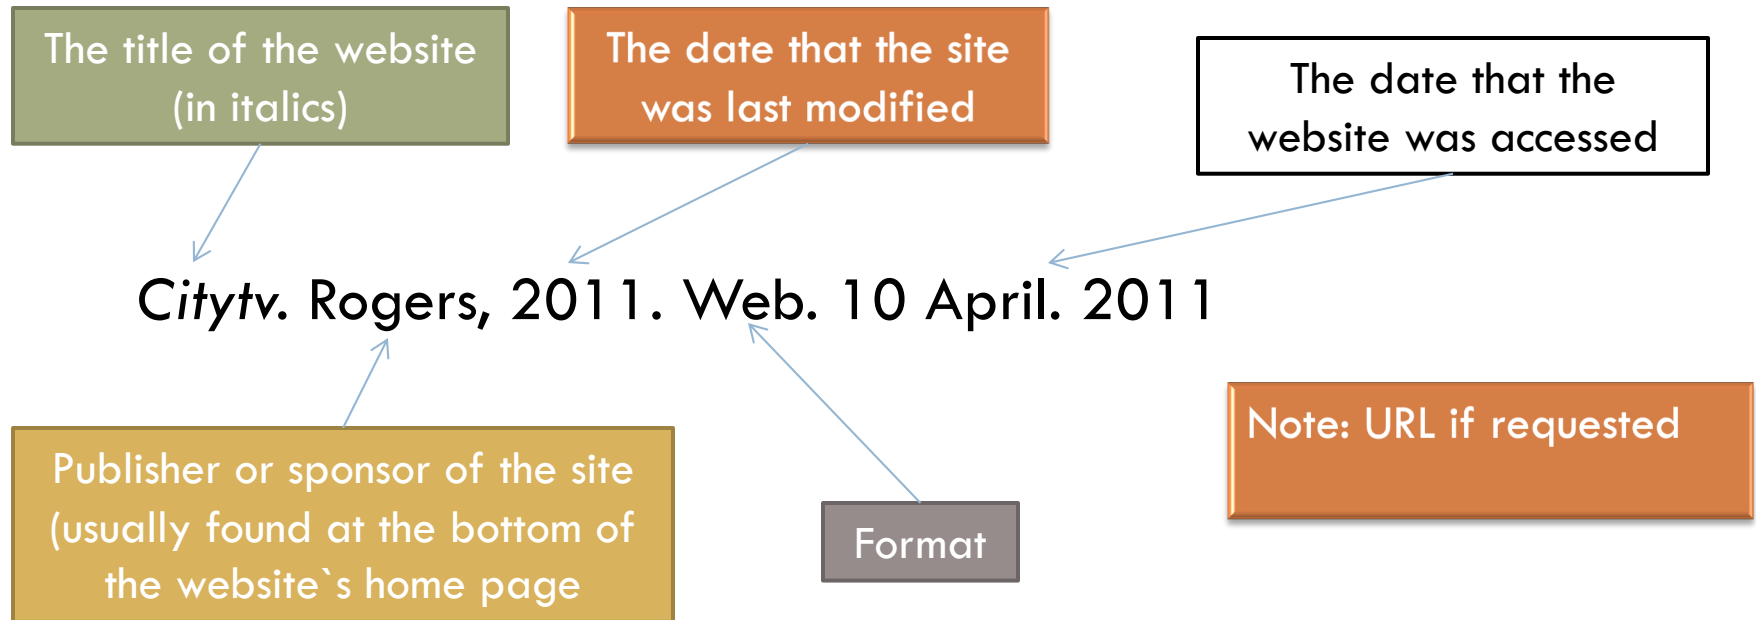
The title of the website (in italics)

The date that the site was last modified

The date that the website was accessed

Citytv. Rogers, 2011. Web. 10 April. 2011

Note: URL if requested

Publisher or sponsor of the site (usually found at the bottom of the website`s home page

Format